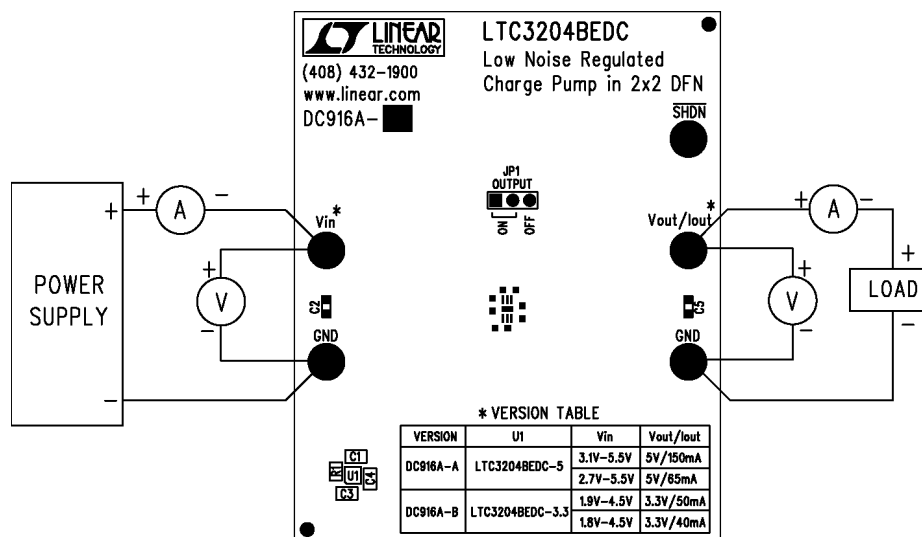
LINEAR TECHNOLOGY

LTC3204BEDC
Low Noise Regulated Charge Pump in 2x2 DFN

(408) 432-1900
www.linear.com
DC916A-

$\overline{SHDN}$

JP1
OUTPUT
ON OFF

POWER SUPPLY

+ −

+ A −

+ V −

Vin*

GND

C2

C3

Vout/Iout*

GND

+ A −

+ V −

+ LOAD −

* VERSION TABLE

| VERSION | U1 | Vin | Vout/Iout |
|---|---|---|---|
| DC916A-A | LTC3204BEDC-5 | 3.1V-5.5V | 5V/150mA |
| | | 2.7V-5.5V | 5V/65mA |
| DC916A-B | LTC3204BEDC-3.3 | 1.9V-4.5V | 3.3V/50mA |
| | | 1.8V-4.5V | 3.3V/40mA |

C1
R1
U1
C4
C3